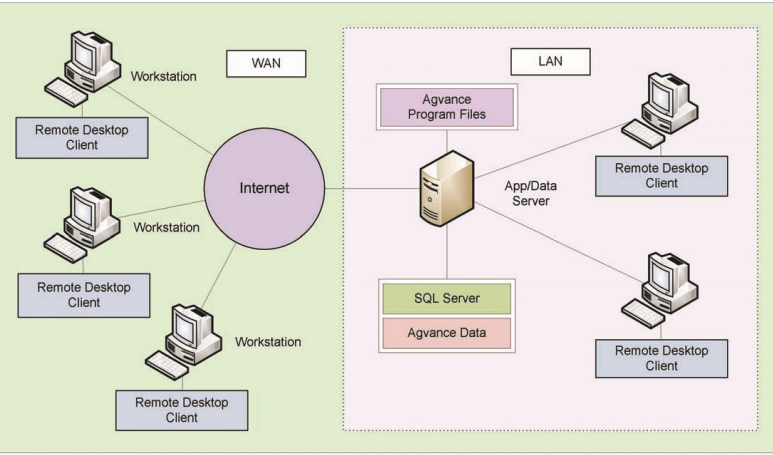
Workstation

WAN

Remote Desktop Client

Workstation

Internet

Remote Desktop Client

Workstation

Remote Desktop Client

LAN

Agvance Program Files

App/Data Server

Remote Desktop Client

SQL Server

Agvance Data

Remote Desktop Client